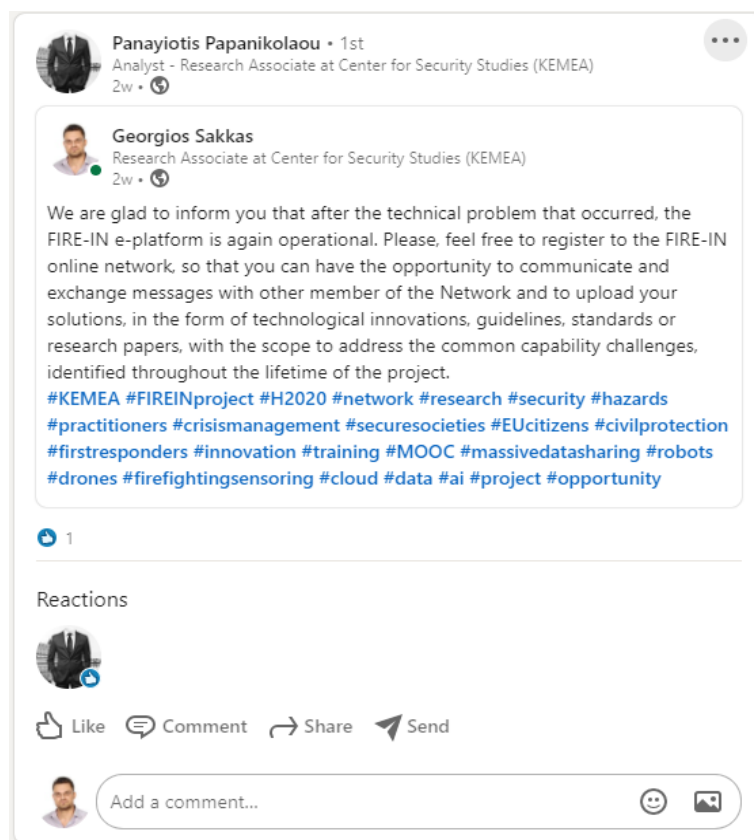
Panayiotis Papanikolaou • 1st
Analyst - Research Associate at Center for Security Studies (KEMEA)
2w •

Georgios Sakkas
Research Associate at Center for Security Studies (KEMEA)
2w •

We are glad to inform you that after the technical problem that occurred, the FIRE-IN e-platform is again operational. Please, feel free to register to the FIRE-IN online network, so that you can have the opportunity to communicate and exchange messages with other member of the Network and to upload your solutions, in the form of technological innovations, guidelines, standards or research papers, with the scope to address the common capability challenges, identified throughout the lifetime of the project.
#KEMEA #FIREINproject #H2020 #network #research #security #hazards #practitioners #crisismanagement #securesocieties #EUcitizens #civilprotection #firstresponders #innovation #training #MOOC #massivedatasharing #robots #drones #firefightingsensoring #cloud #data #ai #project #opportunity

1

Reactions

Like Comment Share Send

Add a comment...